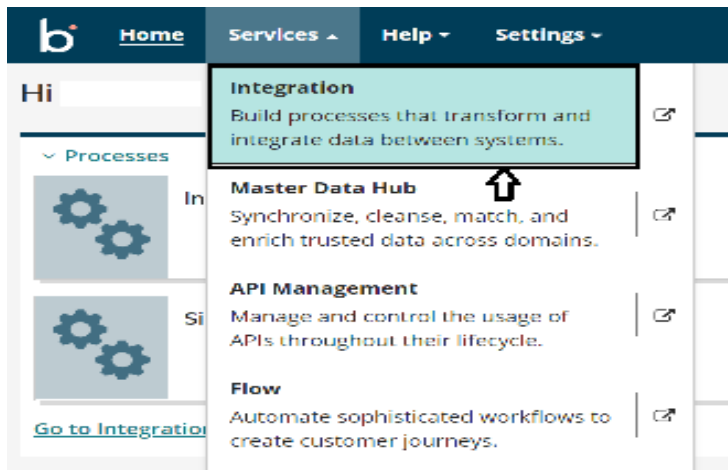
Home Services Help Settings

Hi

Processes

In

Si

Go to Integratio

Integration
Build processes that transform and integrate data between systems.

Master Data Hub
Synchronize, cleanse, match, and enrich trusted data across domains.

API Management
Manage and control the usage of APIs throughout their lifecycle.

Flow
Automate sophisticated workflows to create customer journeys.